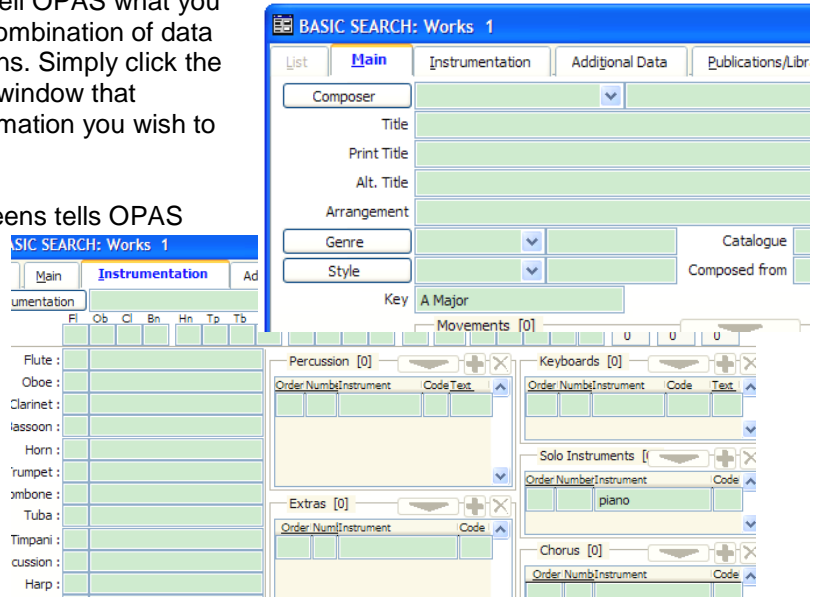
ell OPAS what you ombination of data ns. Simply click the window that mation you wish to

eens tells OPAS

BASIC SEARCH: Works 1

List | Main | Instrumentation | Additional Data | Publications/Libr

Composer

Title

Print Title

Alt. Title

Arrangement

Genre

Catalogue

Style

Composed from

Key A Major

Movements [0]

0 0

ASIC SEARCH: Works 1

Main | Instrumentation | Ad

umentation

Fl Ob Cl Bn Hn Tp Tb

Flute :

Oboe :

Clarinet :

assoon :

Horn :

rumpet :

mbone :

Tuba :

Timpani :

cussion :

Harp :

Percussion [0]

| Order | Numbe | Instrument | Code | Text |
|---|---|---|---|---|

Keyboards [0]

| Order | Numbe | Instrument | Code | Text |
|---|---|---|---|---|

Solo Instruments [

| Order | Number | Instrument | Code |
|---|---|---|---|
| | | piano | |

Extras [0]

| Order | Num | Instrument | Code |
|---|---|---|---|

Chorus [0]

| Order | Numb | Instrument | Code |
|---|---|---|---|